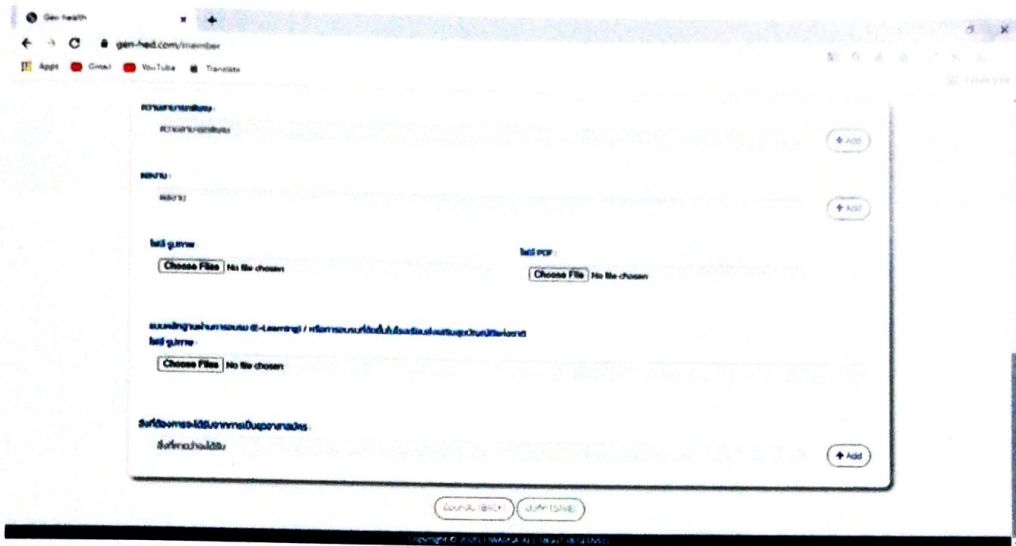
Gen health
gen-hed.com/member
Apps Gmail YouTube Translate

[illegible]
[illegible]
+ Add

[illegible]
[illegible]
+ Add

ใส่รูปภาพ
Choose Files No file chosen

ใส่ PDF
Choose File No file chosen

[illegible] (E-Learning) / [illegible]
ใส่รูปภาพ
Choose Files No file chosen

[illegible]
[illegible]
+ Add

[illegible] (BACK) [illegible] (SAVE)

Copyright © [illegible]